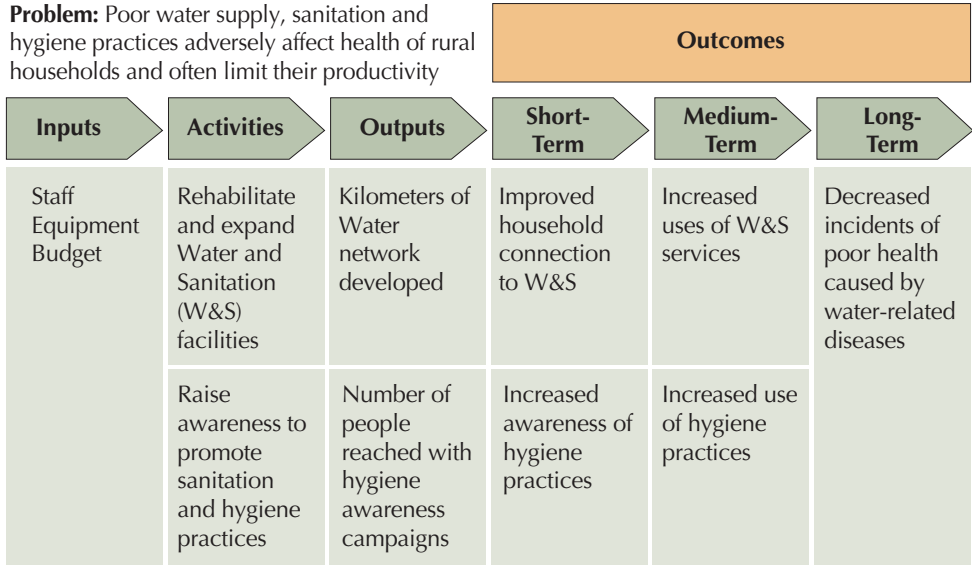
**Problem:** Poor water supply, sanitation and hygiene practices adversely affect health of rural households and often limit their productivity

**Outcomes**

| Inputs | Activities | Outputs | Short-Term | Medium-Term | Long-Term |
|---|---|---|---|---|---|
| Staff Equipment Budget | Rehabilitate and expand Water and Sanitation (W&S) facilities | Kilometers of Water network developed | Improved household connection to W&S | Increased uses of W&S services | Decreased incidents of poor health caused by water-related diseases |
| | Raise awareness to promote sanitation and hygiene practices | Number of people reached with hygiene awareness campaigns | Increased awareness of hygiene practices | Increased use of hygiene practices | |